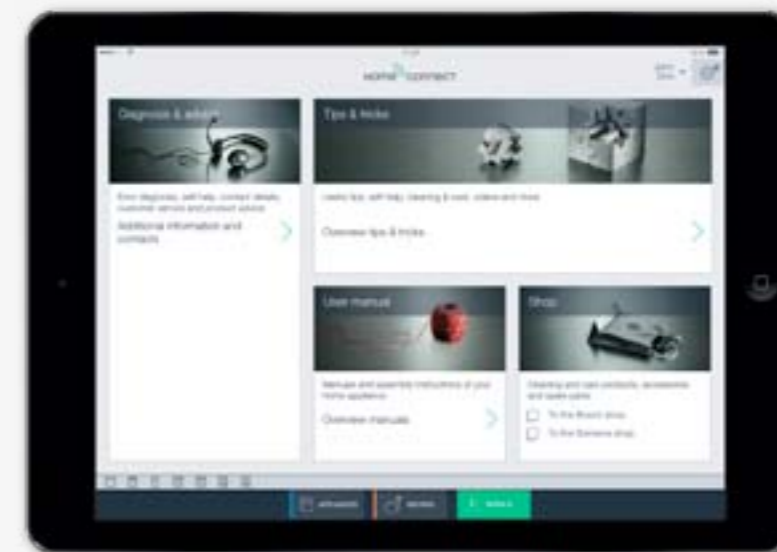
HOME CONNECT

Diagnosis & advice

Error diagnosis, self help, contact details, customer service and product advice

Additional information and contacts

Tips & tricks

Useful tips, self help, cleaning & care, videos and more

Overview tips & tricks

User manual

Manuals and assembly instructions of your home appliance

Overview manuals

Shop

Cleaning and care products, accessories and spare parts

To the Bosch shop

To the Siemens shop

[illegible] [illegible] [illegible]